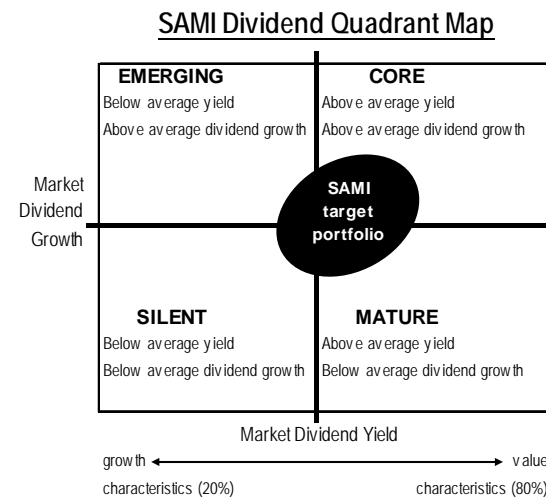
SAMI Dividend Quadrant Map

EMERGING
Below average yield
Above average dividend growth

CORE
Above average yield
Above average dividend growth

Market Dividend Growth

SAMI target portfolio

SILENT
Below average yield
Below average dividend growth

MATURE
Above average yield
Below average dividend growth

Market Dividend Yield

growth characteristics (20%)

value characteristics (80%)